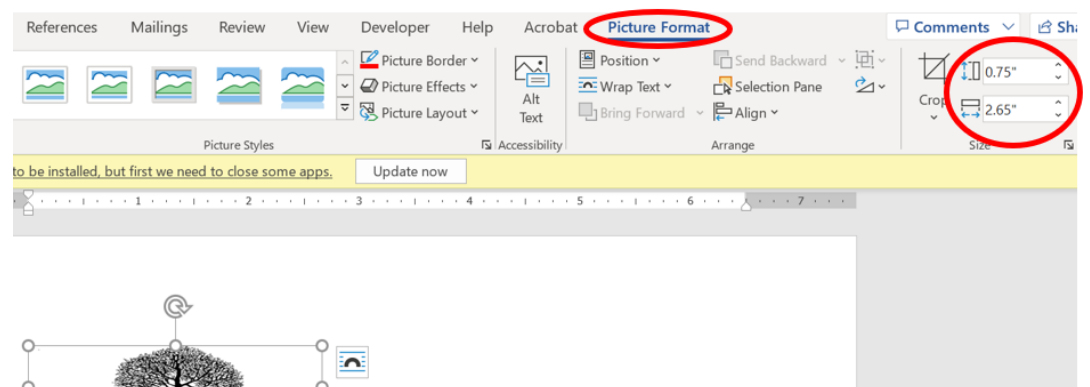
References Mailings Review View Developer Help Acrobat Picture Format

Comments Sha

Picture Border
Picture Effects
Picture Layout

Picture Styles

Alt Text

Accessibility

Position
Wrap Text
Bring Forward

Send Backward
Selection Pane
Align

Arrange

Crop

0.75"
2.65"

Size

to be installed, but first we need to close some apps. Update now

1 2 3 4 5 6 7